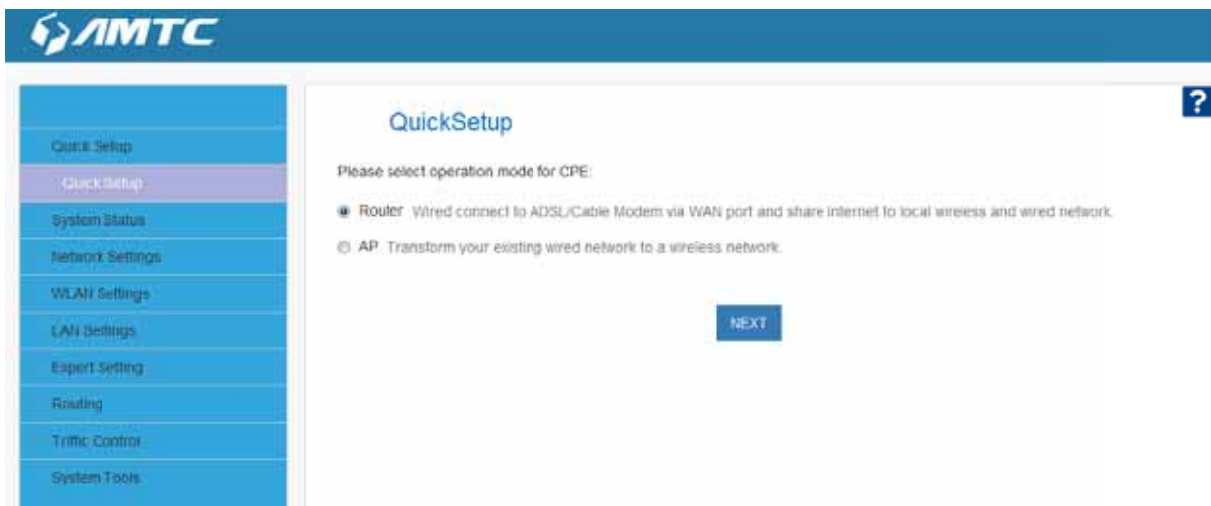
AMTC

?

Quick Setup
QuickSetup
System Status
Network Settings
WLAN Settings
LAN Settings
Expert Setting
Routing
Triffic Control
System Tools

QuickSetup

Please select operation mode for CPE:

Router Wired connect to ADSL/Cable Modem via WAN port and share Internet to local wireless and wired network.

AP Transform your existing wired network to a wireless network.

NEXT